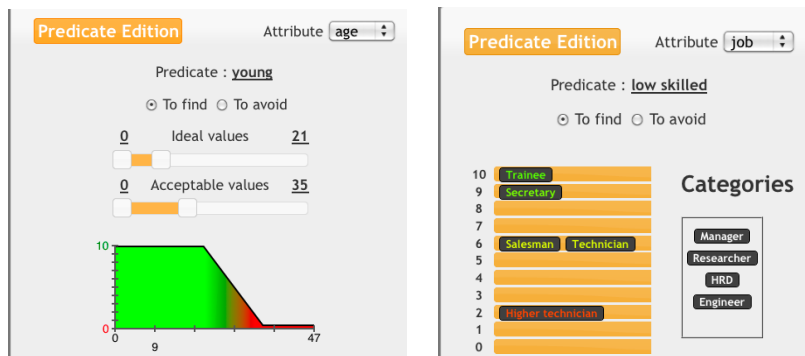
Predicate Edition

Attribute age

Predicate : young

To find To avoid

0 Ideal values 21

0 Acceptable values 35

10

0

0 9 47

Predicate Edition

Attribute job

Predicate : low skilled

To find To avoid

10 Trainee
9 Secretary
8
7
6 Salesman Technician
5
4
3
2 Higher technician
1
0

Categories

Manager
Researcher
HRD
Engineer